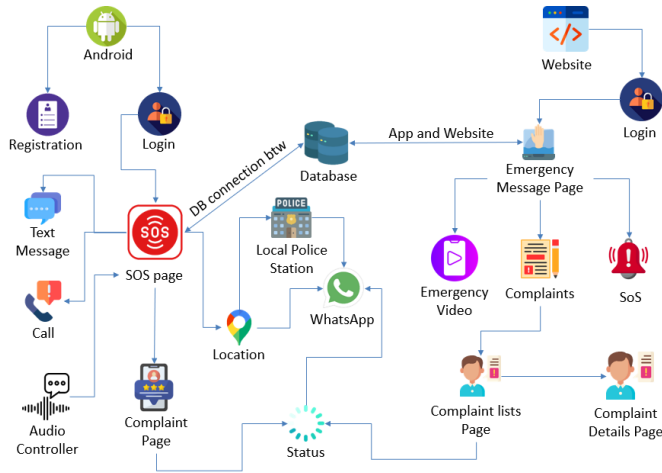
Android

Registration

Login

DB connection btw

Database

App and Website

Website

Login

Emergency Message Page

Text Message

SOS

SOS page

POLICE

Local Police Station

WhatsApp

Call

Location

Emergency Video

Complaints

SoS

Audio Controller

Complaint Page

Status

Complaint lists Page

Complaint Details Page